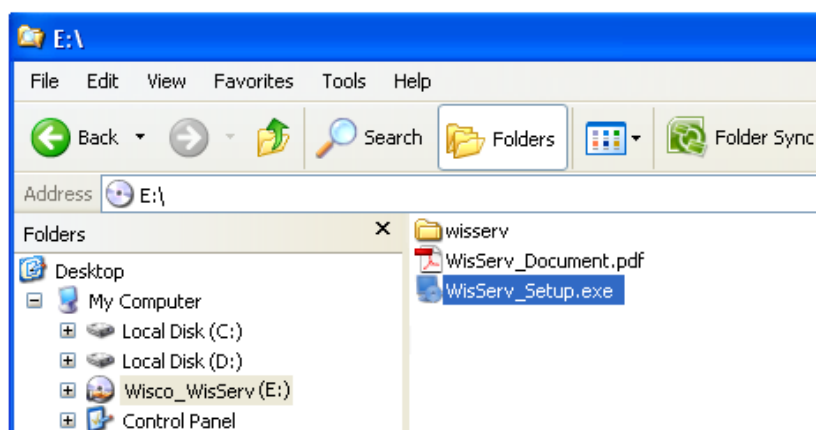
E:\

File Edit View Favorites Tools Help

Back Search Folders Folder Sync

Address E:\

Folders ×

Desktop
My Computer
Local Disk (C:)
Local Disk (D:)
Wisco_WisServ (E:)
Control Panel

wisserv
WisServ_Document.pdf
WisServ_Setup.exe